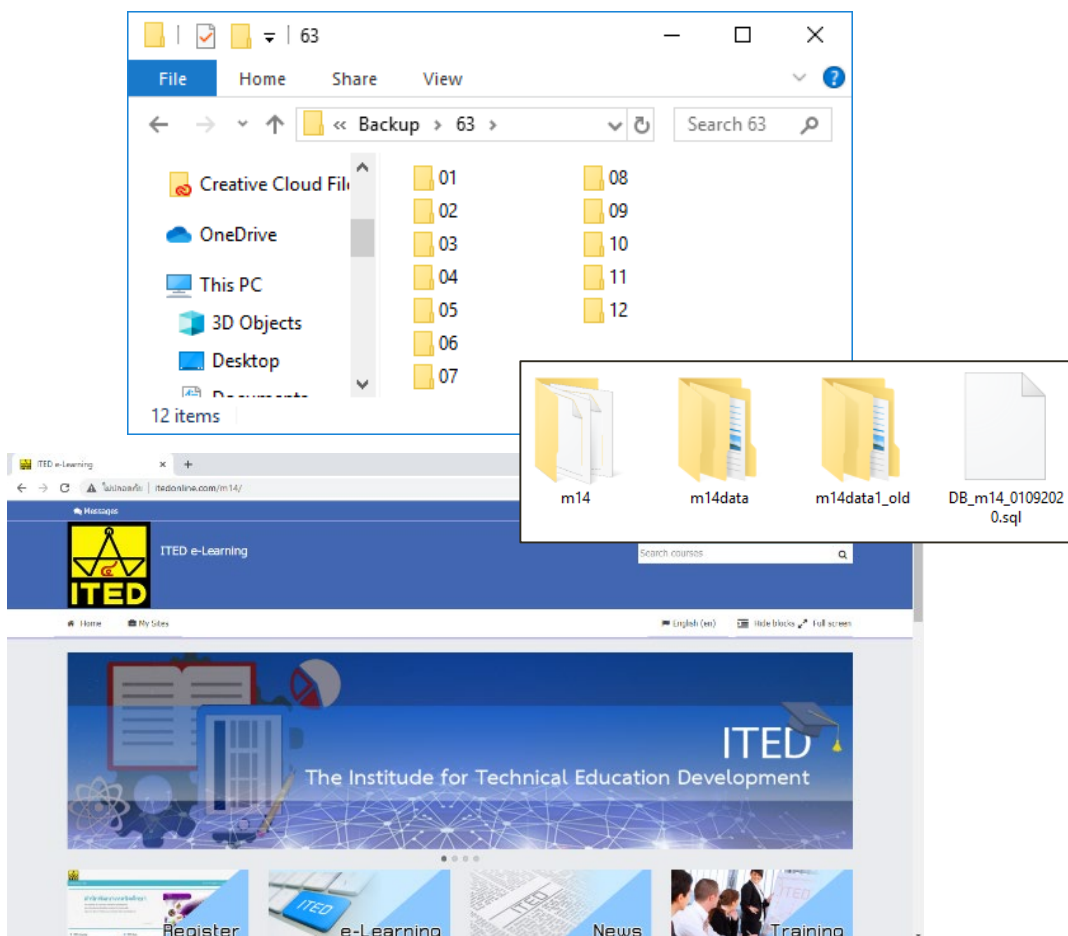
63

File Home Share View

« Backup › 63 ›

Search 63

Creative Cloud Fil

OneDrive

This PC

3D Objects

Desktop

Documents

01
02
03
04
05
06
07
08
09
10
11
12

12 items

m14
m14data
m14data1_old
DB_m14_01092020.sql

ITED e-Learning

ไม่ปลอดภัย | itedonline.com/m14/

Messages

ITED

ITED e-Learning

Search courses

Home My Sites

English (en) Hide blocks Full screen

ITED
The Institute for Technical Education Development

Register
e-Learning
News
Training